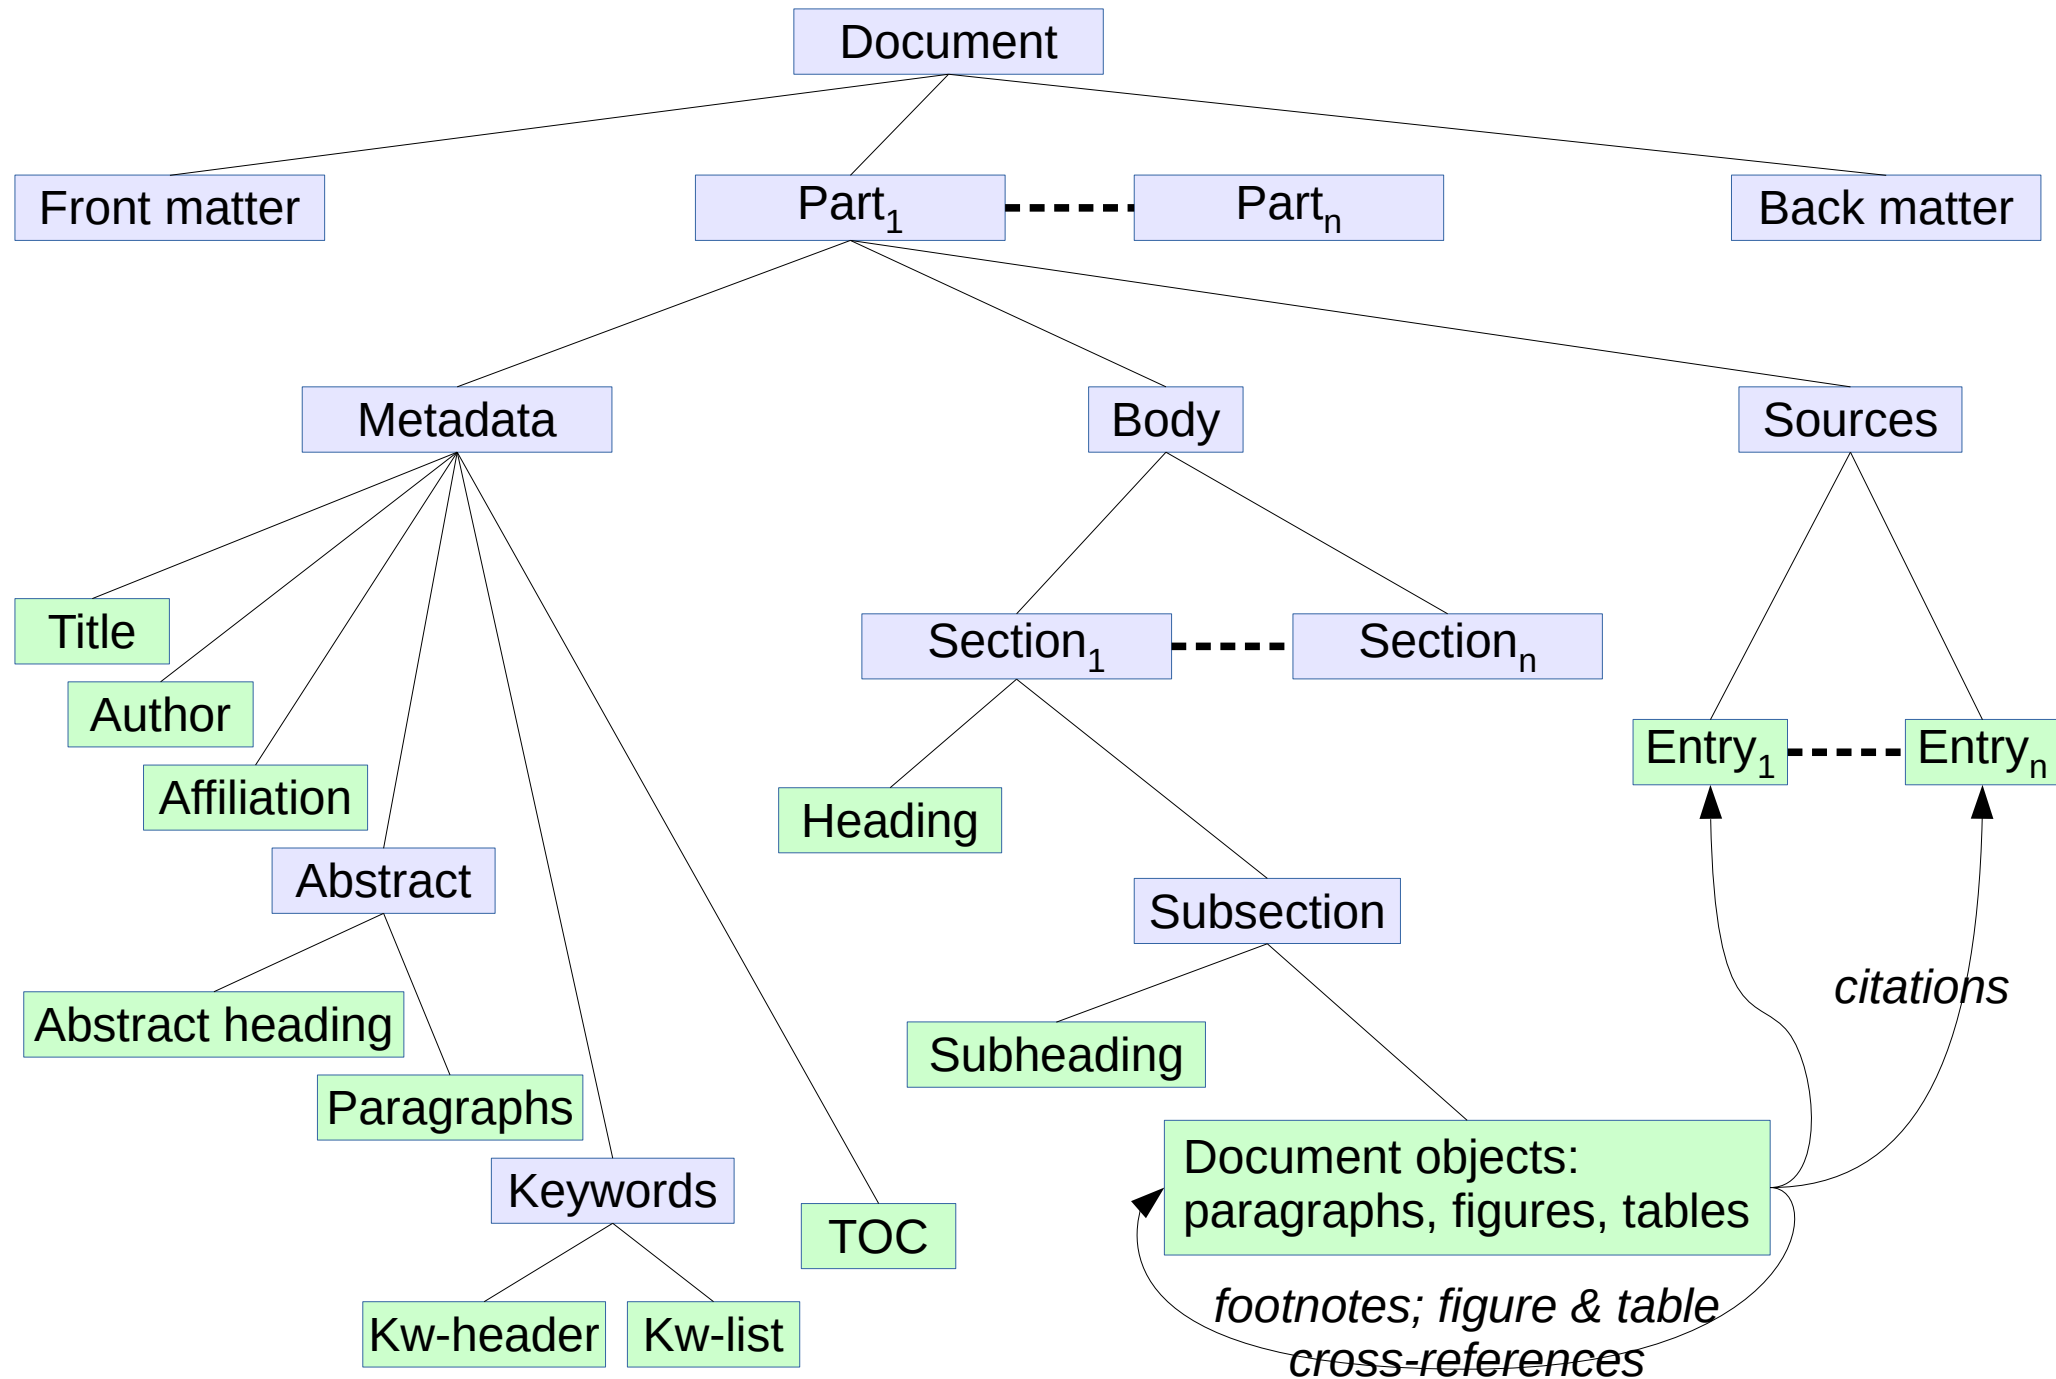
Document

Front matter

Part$_1$

Part$_n$

Back matter

Metadata

Body

Sources

Title

Author

Affiliation

Abstract

Abstract heading

Paragraphs

Keywords

Kw-header

Kw-list

TOC

Section$_1$

Section$_n$

Heading

Subsection

Subheading

Document objects: paragraphs, figures, tables

Entry$_1$

Entry$_n$

citations

footnotes; figure & table cross-references